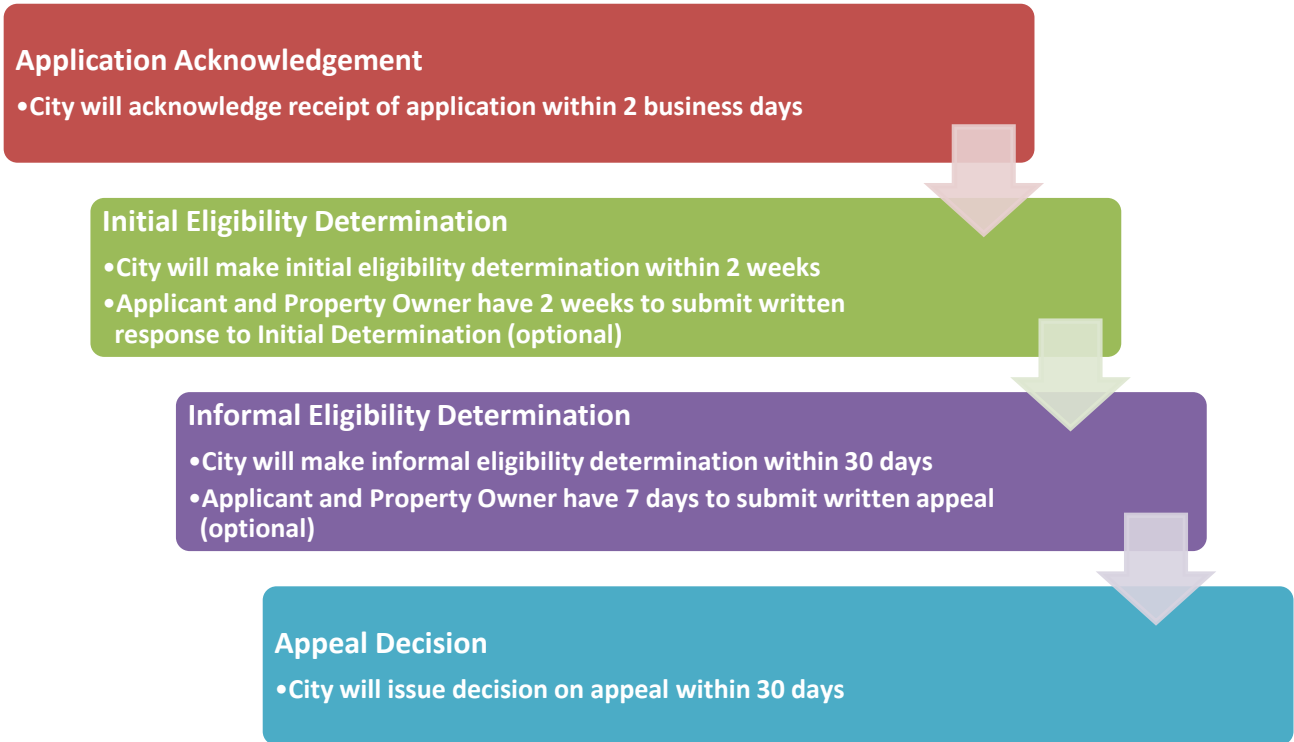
Application Acknowledgement
•City will acknowledge receipt of application within 2 business days

Initial Eligibility Determination
•City will make initial eligibility determination within 2 weeks
•Applicant and Property Owner have 2 weeks to submit written response to Initial Determination (optional)

Informal Eligibility Determination
•City will make informal eligibility determination within 30 days
•Applicant and Property Owner have 7 days to submit written appeal (optional)

Appeal Decision
•City will issue decision on appeal within 30 days